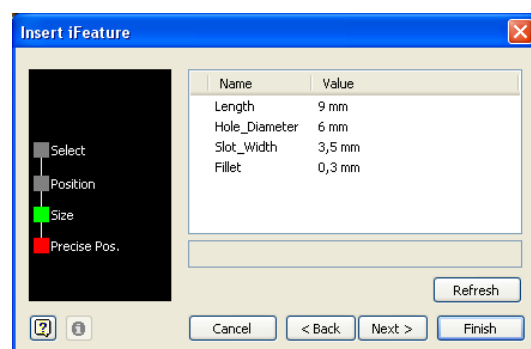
Insert iFeature

Select
Position
Size
Precise Pos.

| Name | Value |
|---|---|
| Length | 9 mm |
| Hole_Diameter | 6 mm |
| Slot_Width | 3,5 mm |
| Fillet | 0,3 mm |

Refresh

Cancel
< Back
Next >
Finish